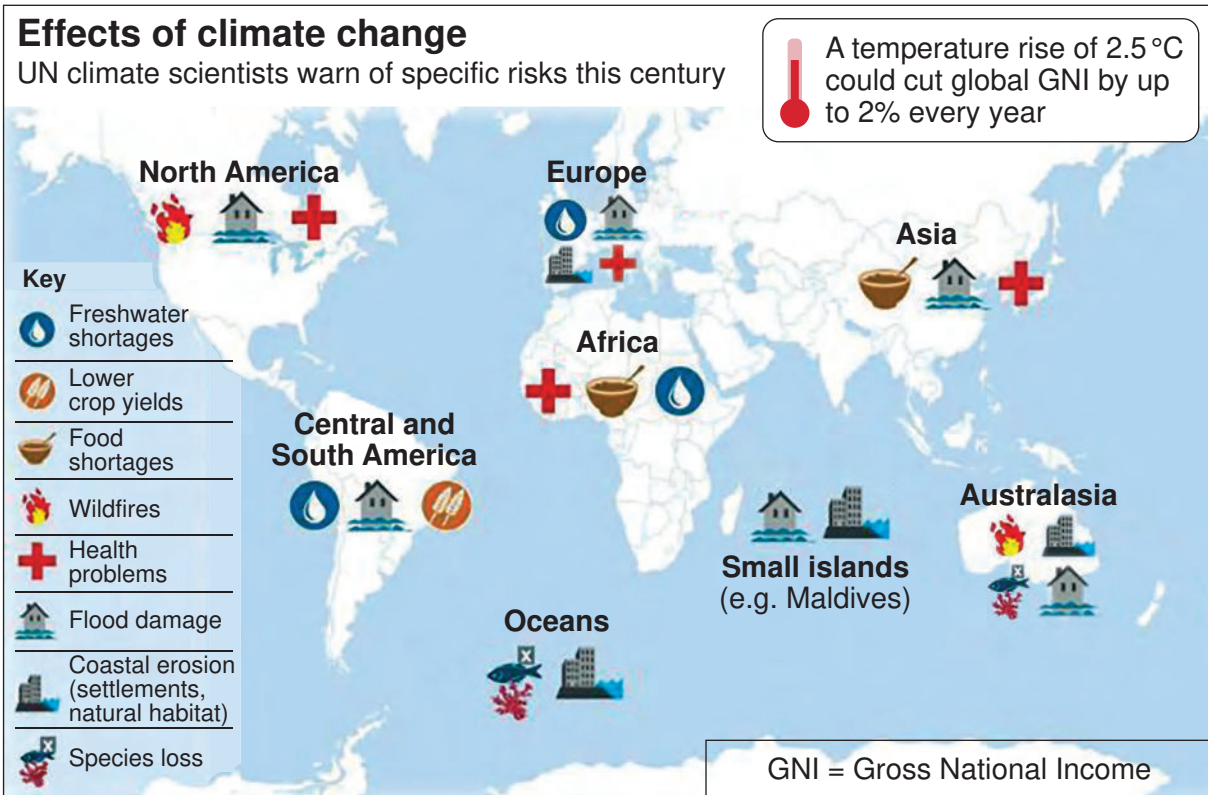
Effects of climate change
UN climate scientists warn of specific risks this century

A temperature rise of 2.5 °C could cut global GNI by up to 2% every year

North America

Europe

Asia

Africa

Central and South America

Australasia

Small islands (e.g. Maldives)

Oceans

Key
Freshwater shortages
Lower crop yields
Food shortages
Wildfires
Health problems
Flood damage
Coastal erosion (settlements, natural habitat)
Species loss

GNI = Gross National Income